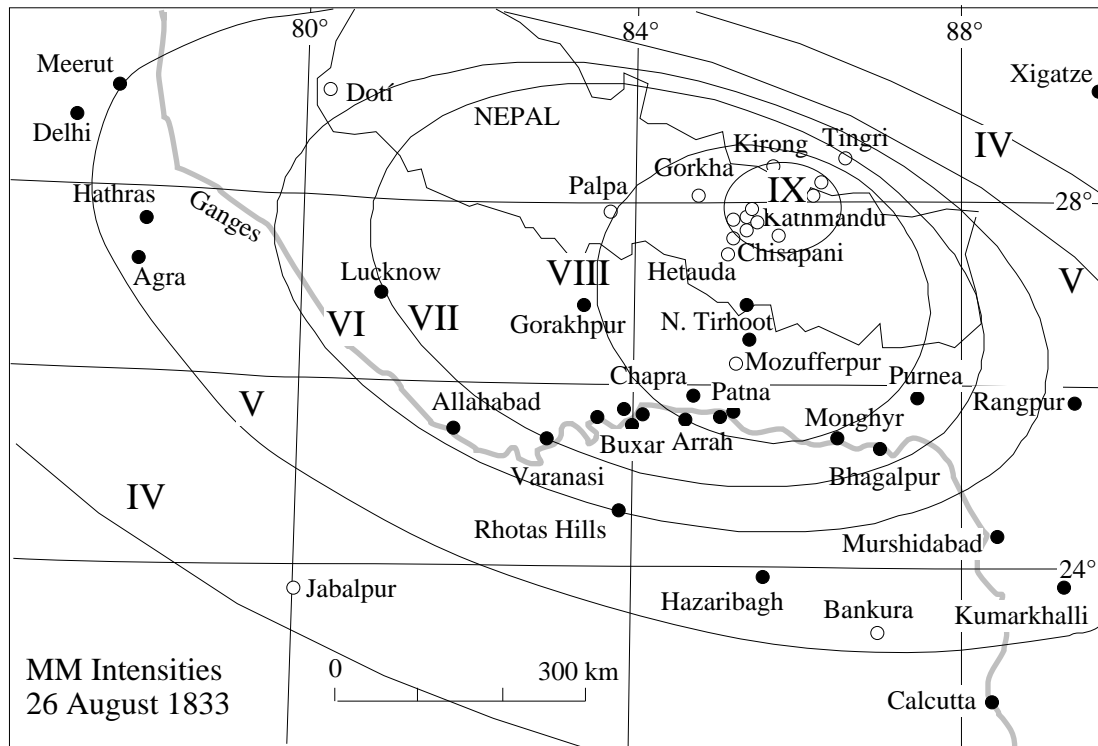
80°
84°
88°
Meerut
Delhi
Doti
NEPAL
Xigatze
Kirong
Tingri
IV
Hathras
Ganges
Palpa
Gorkha
IX
Kathmandu
28°
Agra
Chisapani
Lucknow
VIII
Hetauda
V
VI
VII
Gorakhpur
N. Tirhoot
Mozufferpur
Chapra
Purnea
Patna
Allahabad
Rangpur
V
Monghyr
Buxar
Arrah
Bhagalpur
Varanasi
IV
Rhotas Hills
Murshidabad
24°
Jabalpur
Hazaribagh
Bankura
Kumarkhalli
MM Intensities
26 August 1833
0
300 km
Calcutta